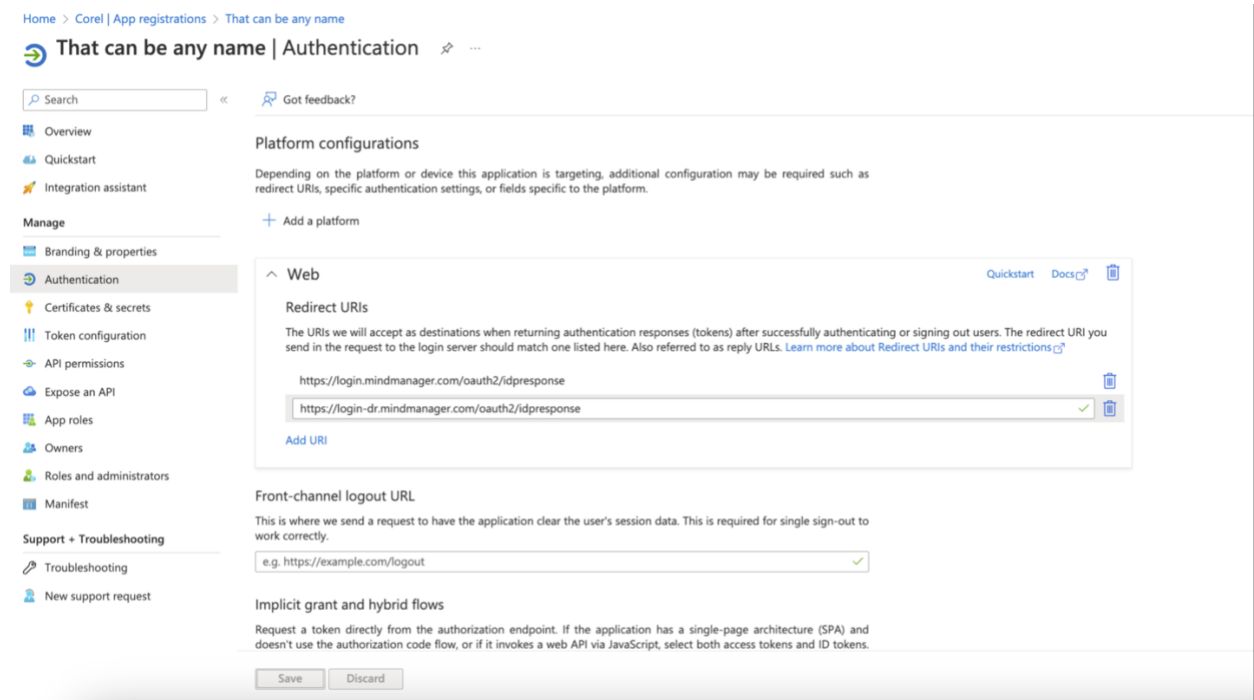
Home > Corel | App registrations > That can be any name

That can be any name | Authentication

Search

Overview
Quickstart
Integration assistant

Manage

Branding & properties
Authentication
Certificates & secrets
Token configuration
API permissions
Expose an API
App roles
Owners
Roles and administrators
Manifest

Support + Troubleshooting

Troubleshooting
New support request

Got feedback?

Platform configurations

Depending on the platform or device this application is targeting, additional configuration may be required such as redirect URIs, specific authentication settings, or fields specific to the platform.

Add a platform

Web

Quickstart Docs

Redirect URIs

The URIs we will accept as destinations when returning authentication responses (tokens) after successfully authenticating or signing out users. The redirect URI you send in the request to the login server should match one listed here. Also referred to as reply URLs. Learn more about Redirect URIs and their restrictions

https://login.mindmanager.com/oauth2/idpresponse

https://login-dr.mindmanager.com/oauth2/idpresponse

Add URI

Front-channel logout URL

This is where we send a request to have the application clear the user's session data. This is required for single sign-out to work correctly.

e.g. https://example.com/logout

Implicit grant and hybrid flows

Request a token directly from the authorization endpoint. If the application has a single-page architecture (SPA) and doesn't use the authorization code flow, or if it invokes a web API via JavaScript, select both access tokens and ID tokens.

Save Discard